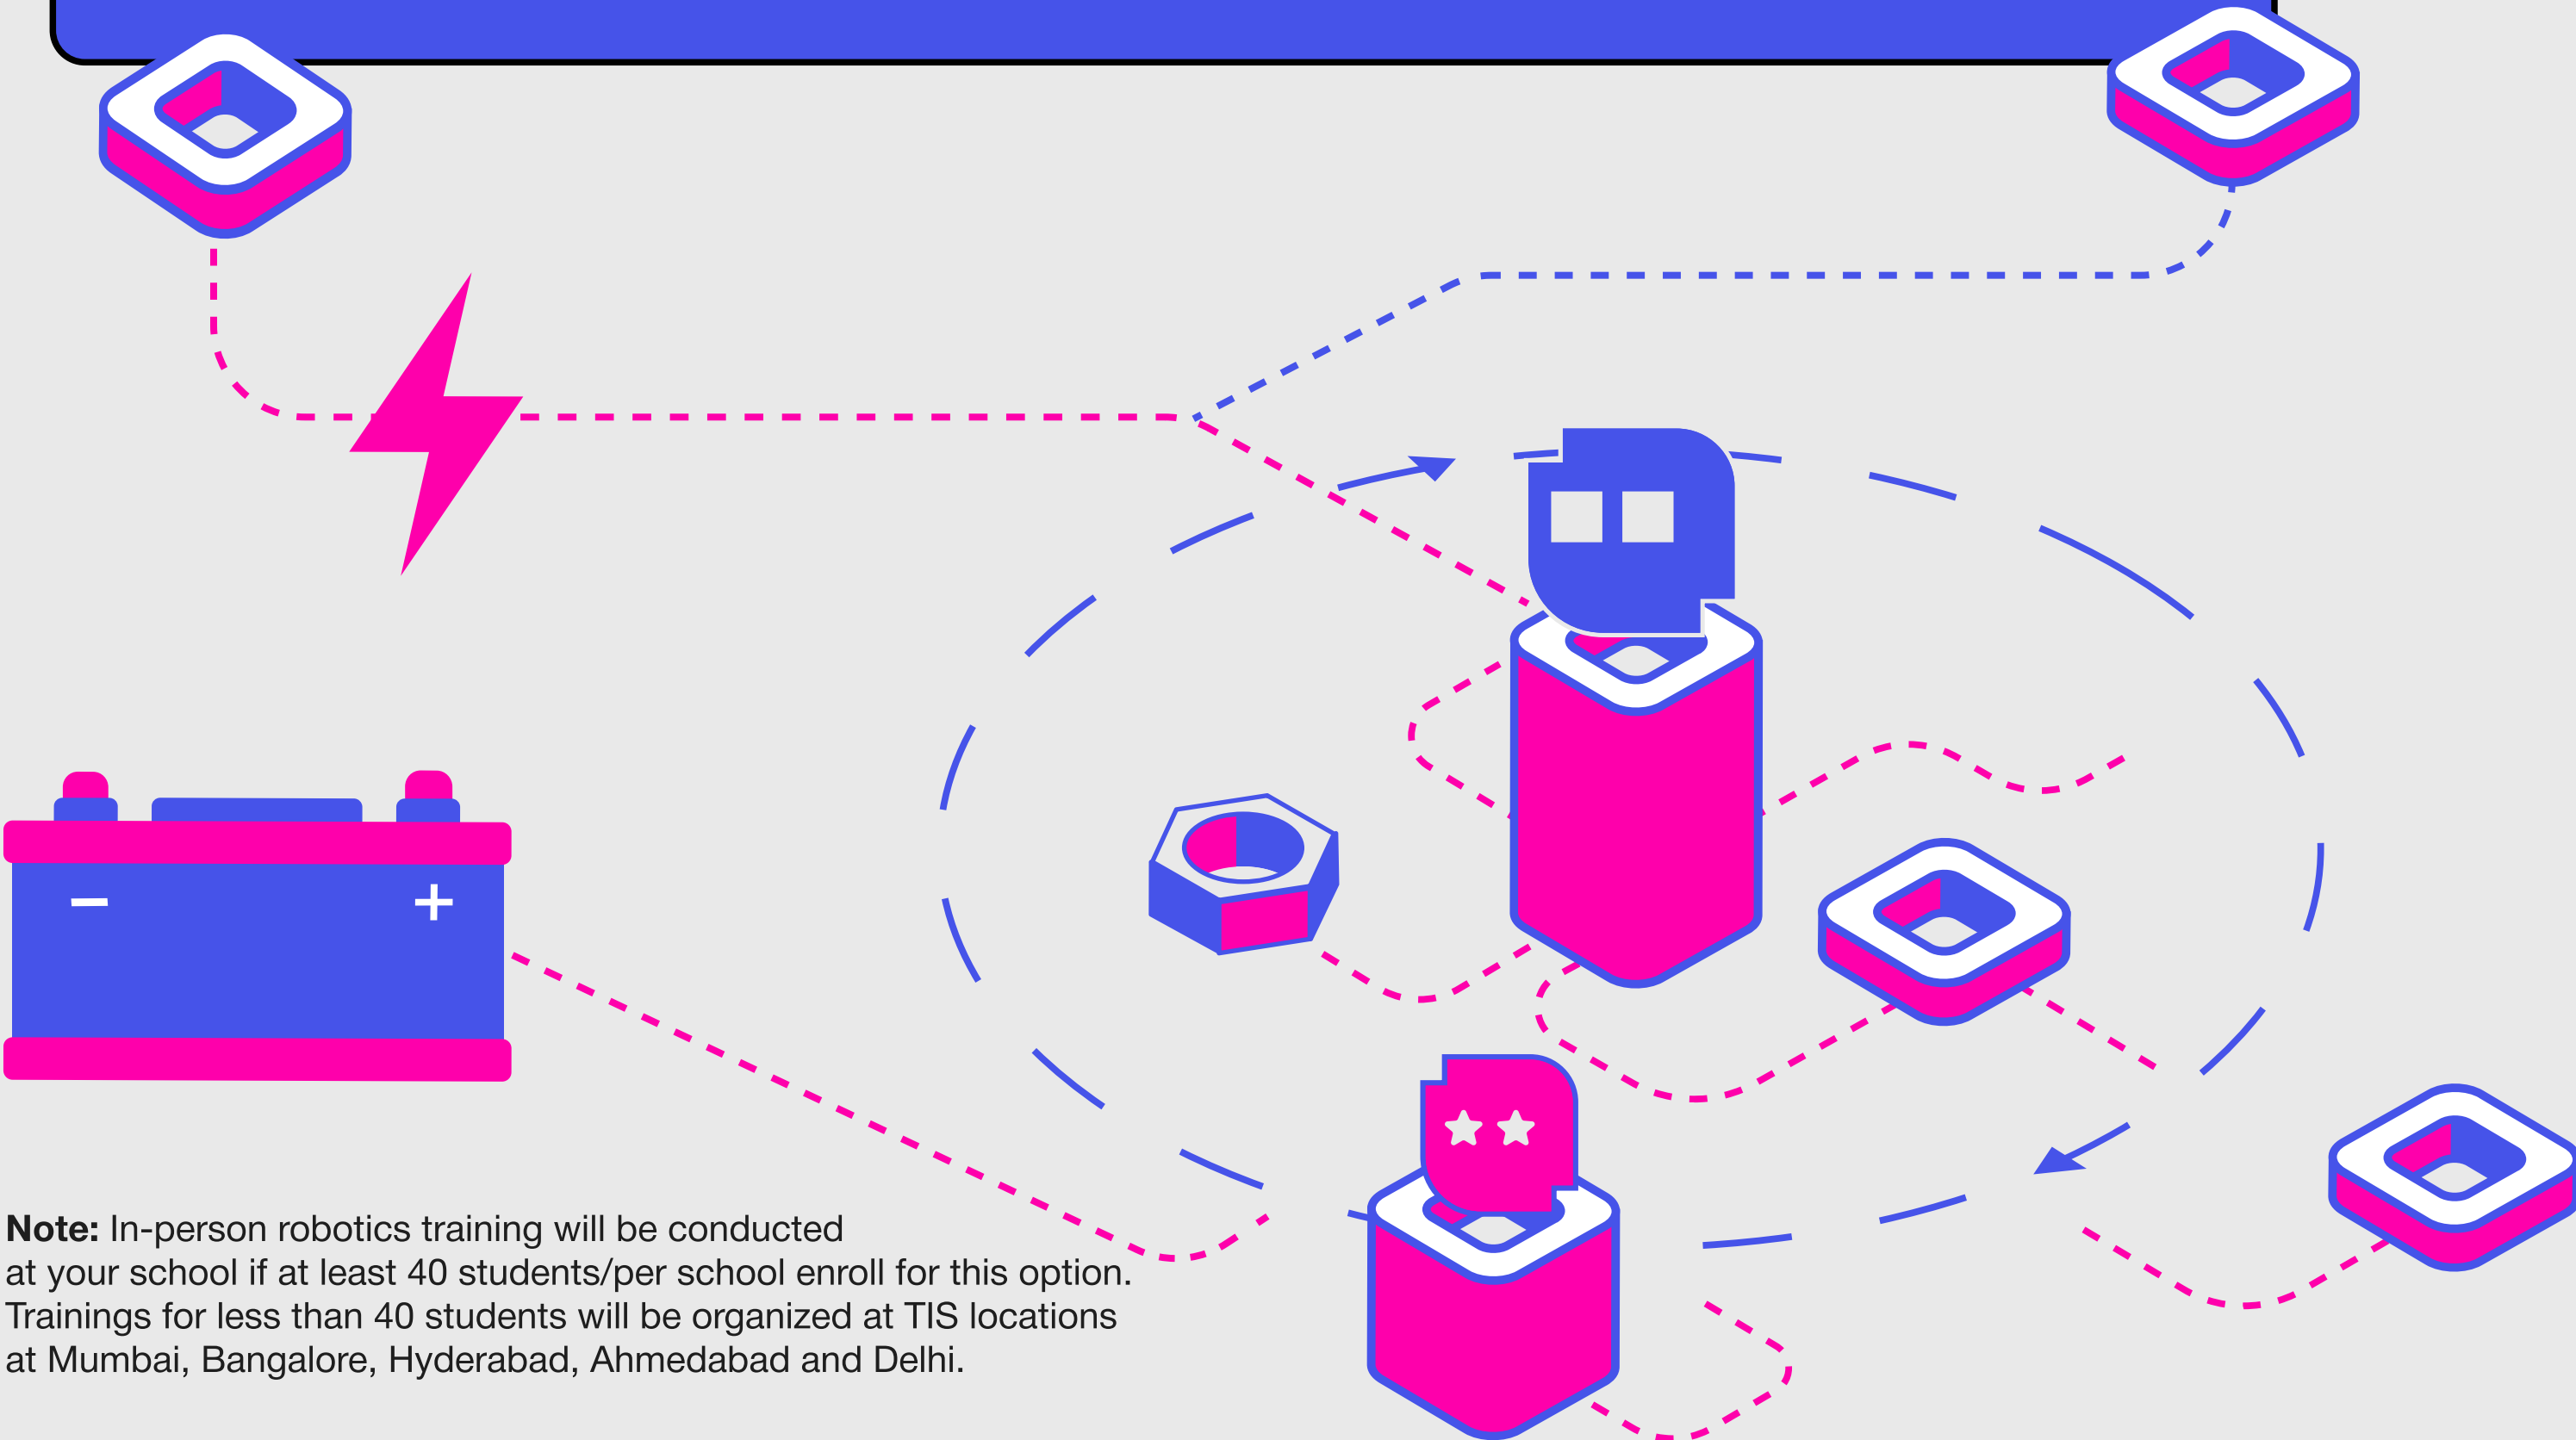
−

+

**Note:** In-person robotics training will be conducted at your school if at least 40 students/per school enroll for this option. Trainings for less than 40 students will be organized at TIS locations at Mumbai, Bangalore, Hyderabad, Ahmedabad and Delhi.